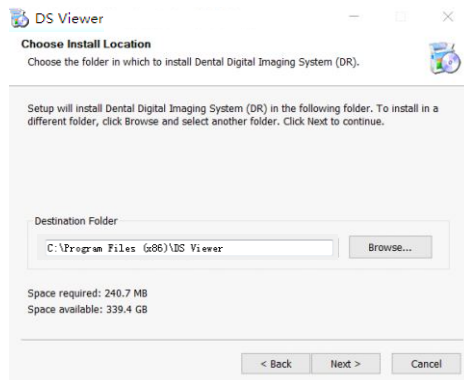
DS Viewer

Choose Install Location

Choose the folder in which to install Dental Digital Imaging System (DR).

Setup will install Dental Digital Imaging System (DR) in the following folder. To install in a different folder, click Browse and select another folder. Click Next to continue.

Destination Folder

C:\Program Files (x86)\DS Viewer

Browse...

Space required: 240.7 MB
Space available: 339.4 GB

< Back

Next >

Cancel